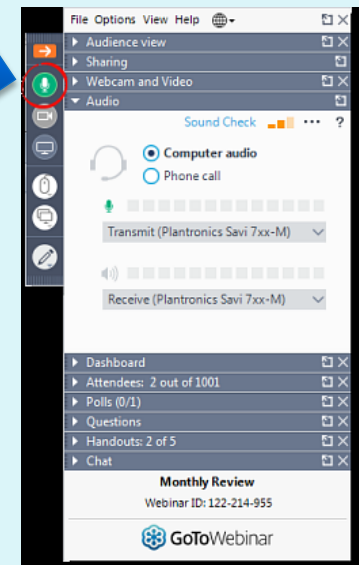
File Options View Help

Audience view

Sharing

Webcam and Video

Audio

Sound Check ···  ?

Computer audio

Phone call

Transmit (Plantronics Savi 7xx-M)

Receive (Plantronics Savi 7xx-M)

Dashboard

Attendees: 2 out of 1001

Polls (0/1)

Questions

Handouts: 2 of 5

Chat

Monthly Review

Webinar ID: 122-214-955

GoToWebinar